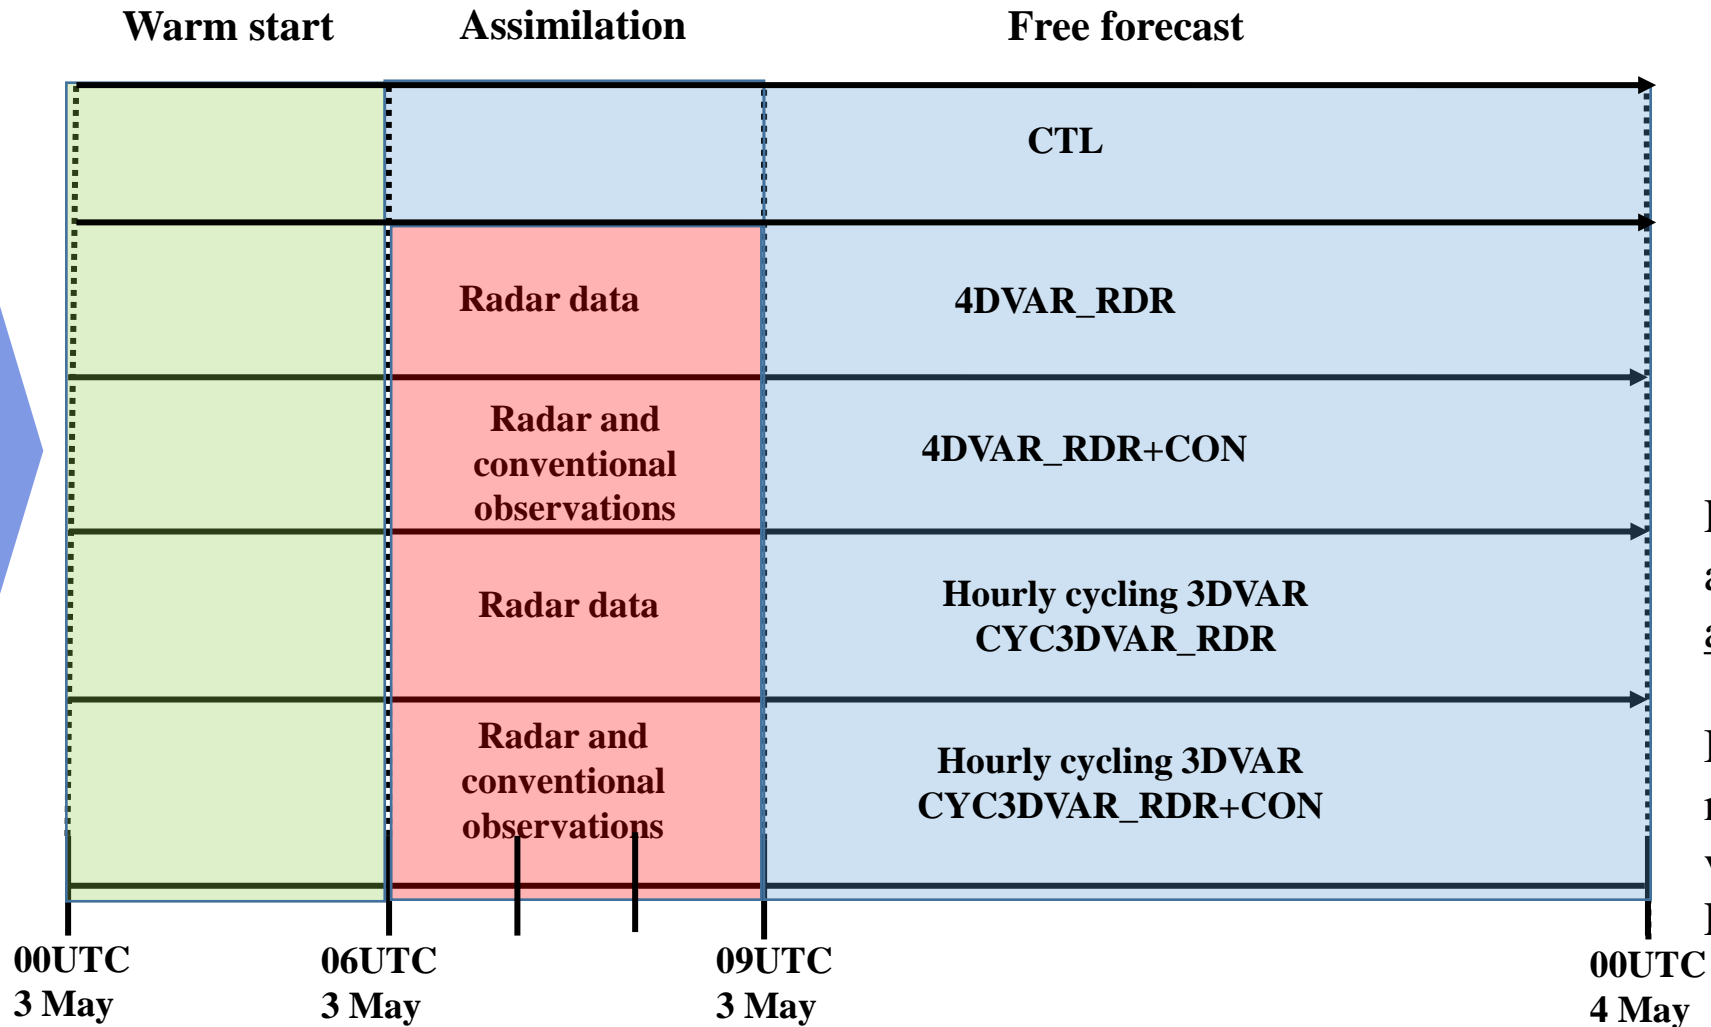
Warm start
Assimilation
Free forecast

CTL

Radar data
4DVAR_RDR

Radar and conventional observations
4DVAR_RDR+CON

Radar data
Hourly cycling 3DVAR CYC3DVAR_RDR

Radar and conventional observations
Hourly cycling 3DVAR CYC3DVAR_RDR+CON

00UTC 3 May
06UTC 3 May
09UTC 3 May
00UTC 4 May

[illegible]